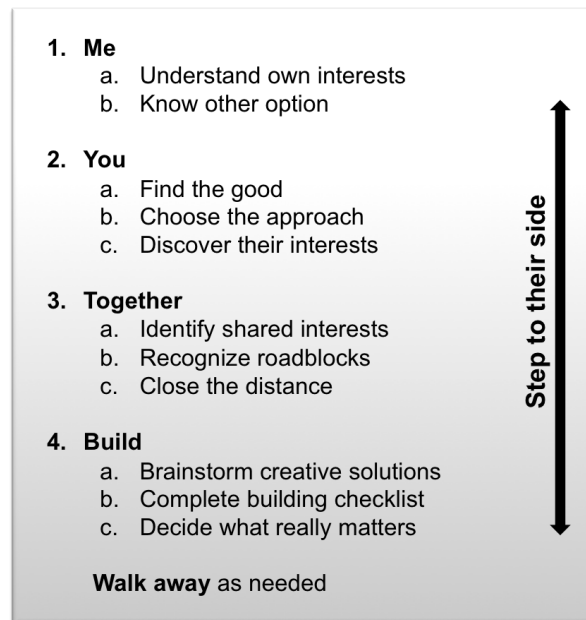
1. **Me**
   a. Understand own interests
   b. Know other option

2. **You**
   a. Find the good
   b. Choose the approach
   c. Discover their interests

3. **Together**
   a. Identify shared interests
   b. Recognize roadblocks
   c. Close the distance

4. **Build**
   a. Brainstorm creative solutions
   b. Complete building checklist
   c. Decide what really matters

**Walk away** as needed

**Step to their side**